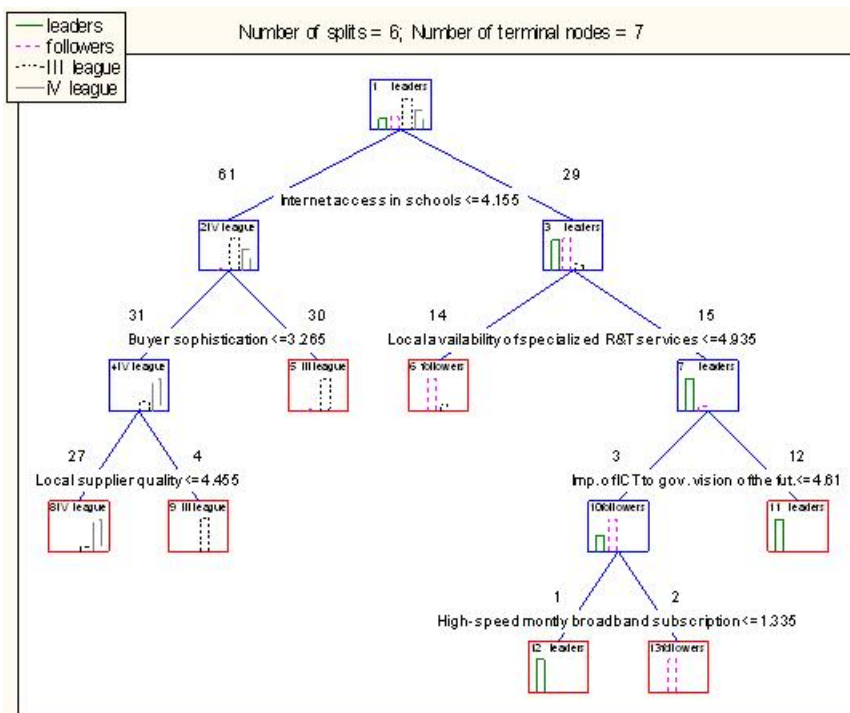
leaders
followers
III league
IV league

Number of splits = 6; Number of terminal nodes = 7

1 leaders

61

29

Internet access in schools <=4.155

2 IV league

3 leaders

31

30

Buyer sophistication <=3.265

14

15

Local availability of specialized R&T services <=4.935

4 IV league

5 III league

6 followers

7 leaders

27

4

Local supplier quality <=4.455

3

12

Imp. of ICT to gov. vision of the fut. <=4.61

8 IV league

9 III league

10 followers

11 leaders

1

2

High-speed montly broadband subscription <=1.335

12 leaders

13 followers